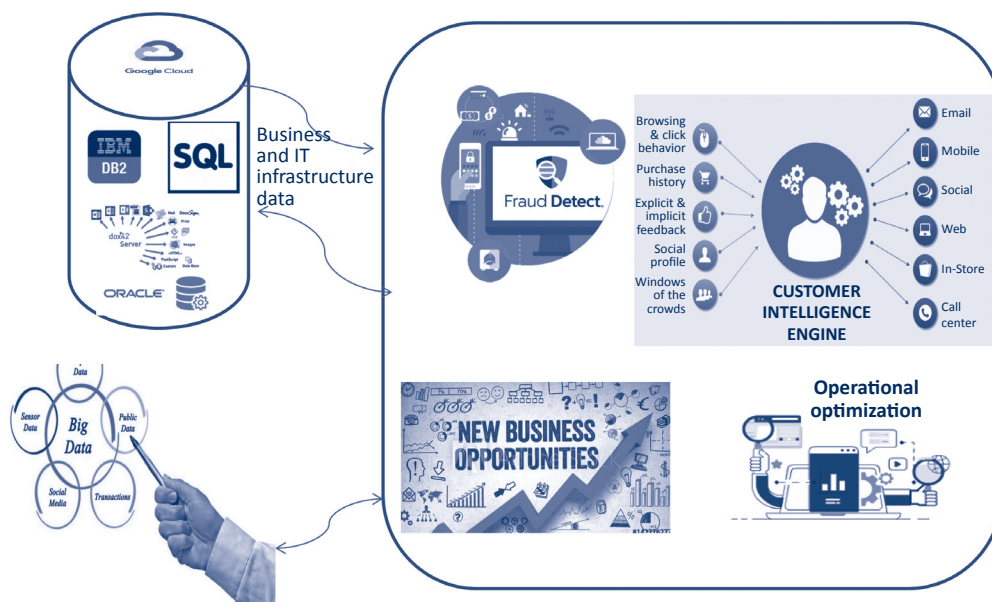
Google Cloud

IBM DB2

SQL

docx2 Server

ORACLE

Business and IT infrastructure data

Fraud Detect.

Browsing & click behavior

Purchase history

Explicit & implicit feedback

Social profile

Windows of the crowds

CUSTOMER INTELLIGENCE ENGINE

Email

Mobile

Social

Web

In-Store

Call center

Data

Sensor Data

Big Data

Public Data

Social Media

Transactions

NEW BUSINESS OPPORTUNITIES

Operational optimization